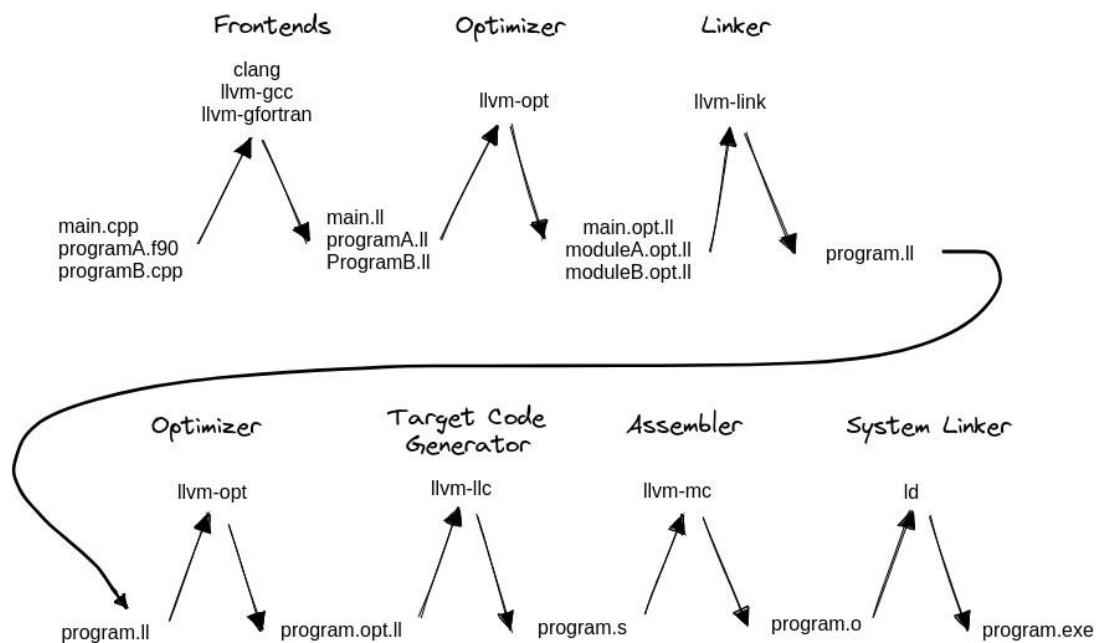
Frontends

clang
llvm-gcc
llvm-gfortran

main.cpp
programA.f90
programB.cpp

main.ll
programA.ll
ProgramB.ll

Optimizer

llvm-opt

main.opt.ll
moduleA.opt.ll
moduleB.opt.ll

Linker

llvm-link

program.ll

Optimizer

llvm-opt

program.ll

program.opt.ll

Target Code Generator

llvm-llc

program.s

Assembler

llvm-mc

program.o

System Linker

ld

program.exe